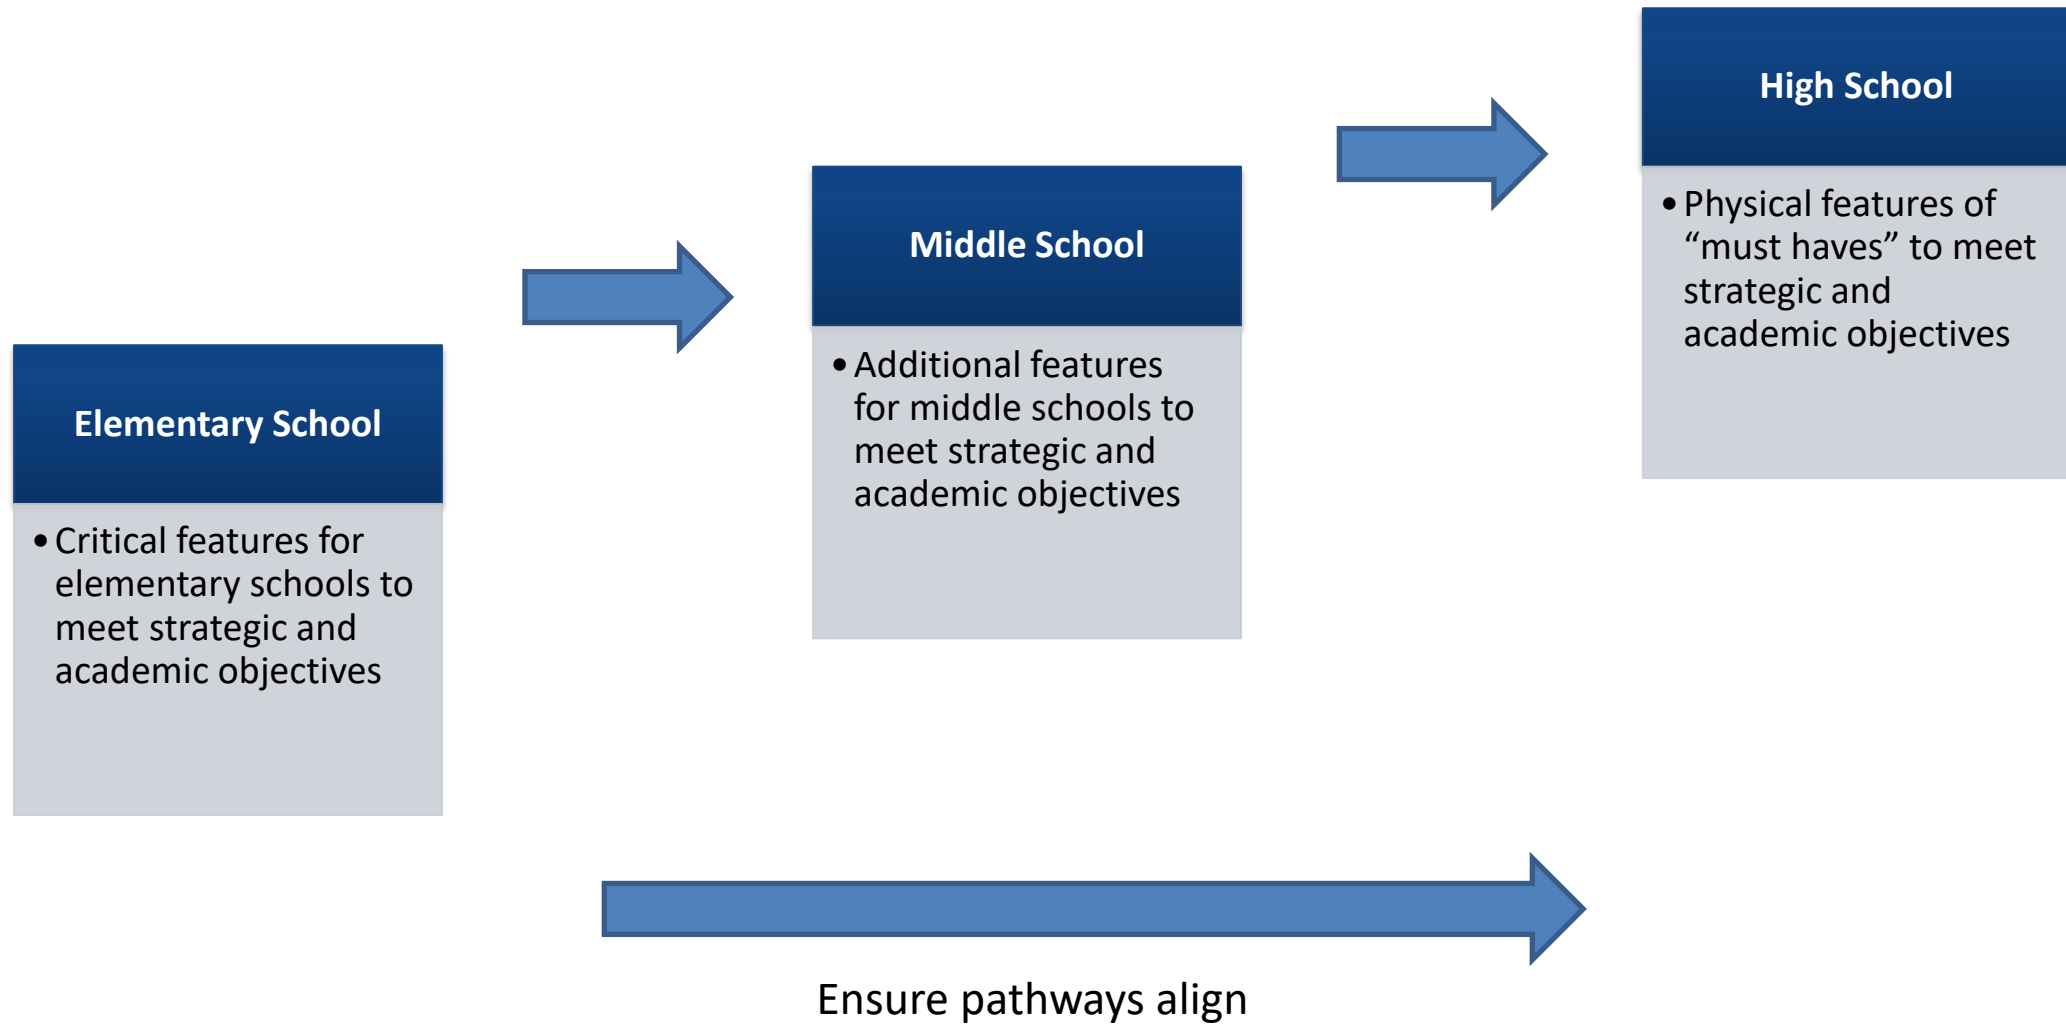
Elementary School

• Critical features for elementary schools to meet strategic and academic objectives

Middle School

• Additional features for middle schools to meet strategic and academic objectives

High School

• Physical features of “must haves” to meet strategic and academic objectives

Ensure pathways align